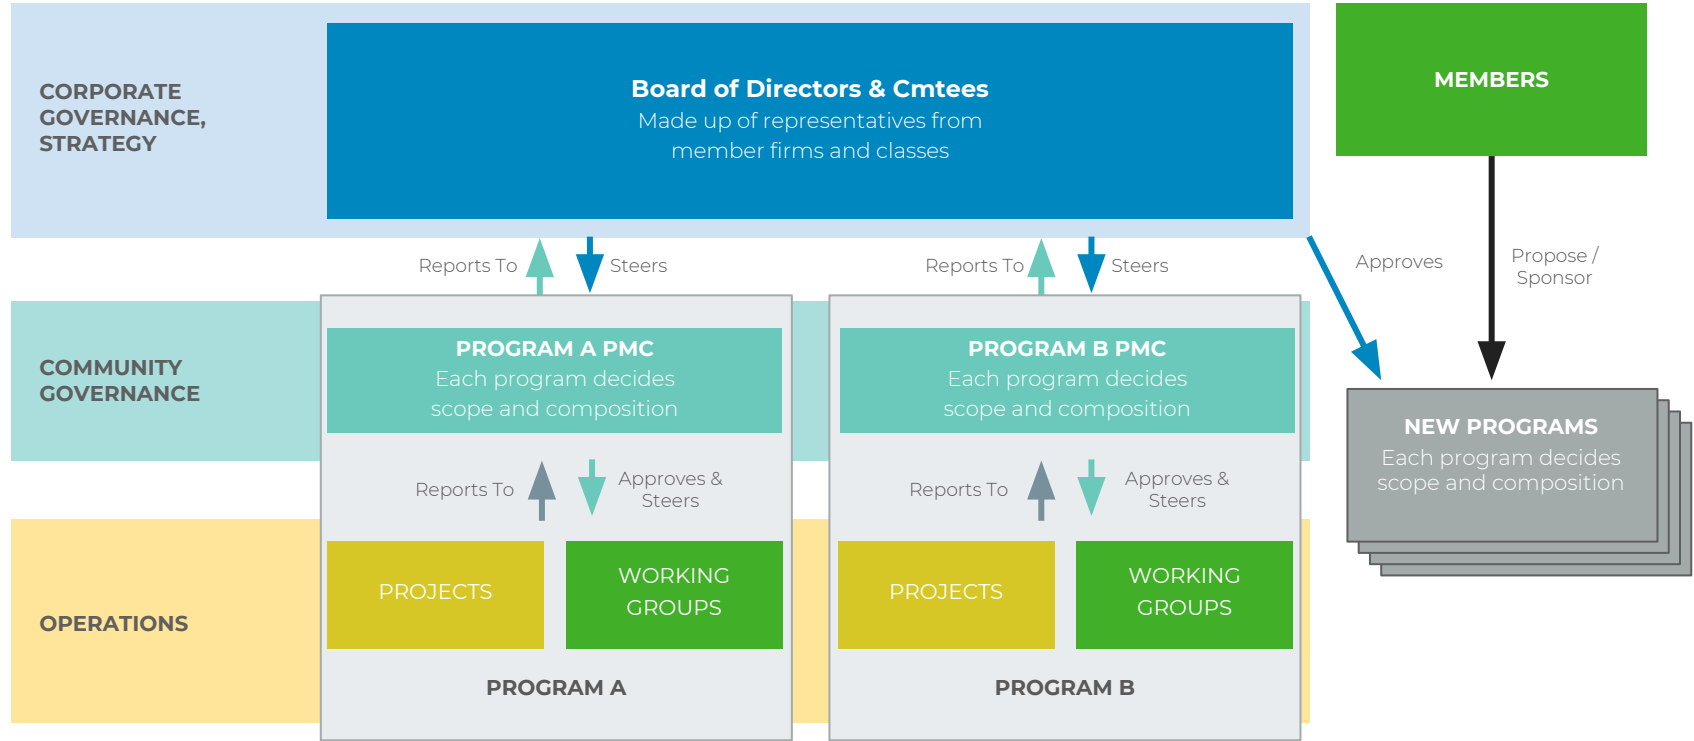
CORPORATE GOVERNANCE, STRATEGY

Board of Directors & Cmtees
Made up of representatives from member firms and classes

MEMBERS

Reports To

Steers

Reports To

Steers

Approves

Propose / Sponsor

COMMUNITY GOVERNANCE

PROGRAM A PMC
Each program decides scope and composition

PROGRAM B PMC
Each program decides scope and composition

NEW PROGRAMS
Each program decides scope and composition

Reports To

Approves & Steers

Reports To

Approves & Steers

OPERATIONS

PROJECTS

WORKING GROUPS

PROJECTS

WORKING GROUPS

PROGRAM A

PROGRAM B